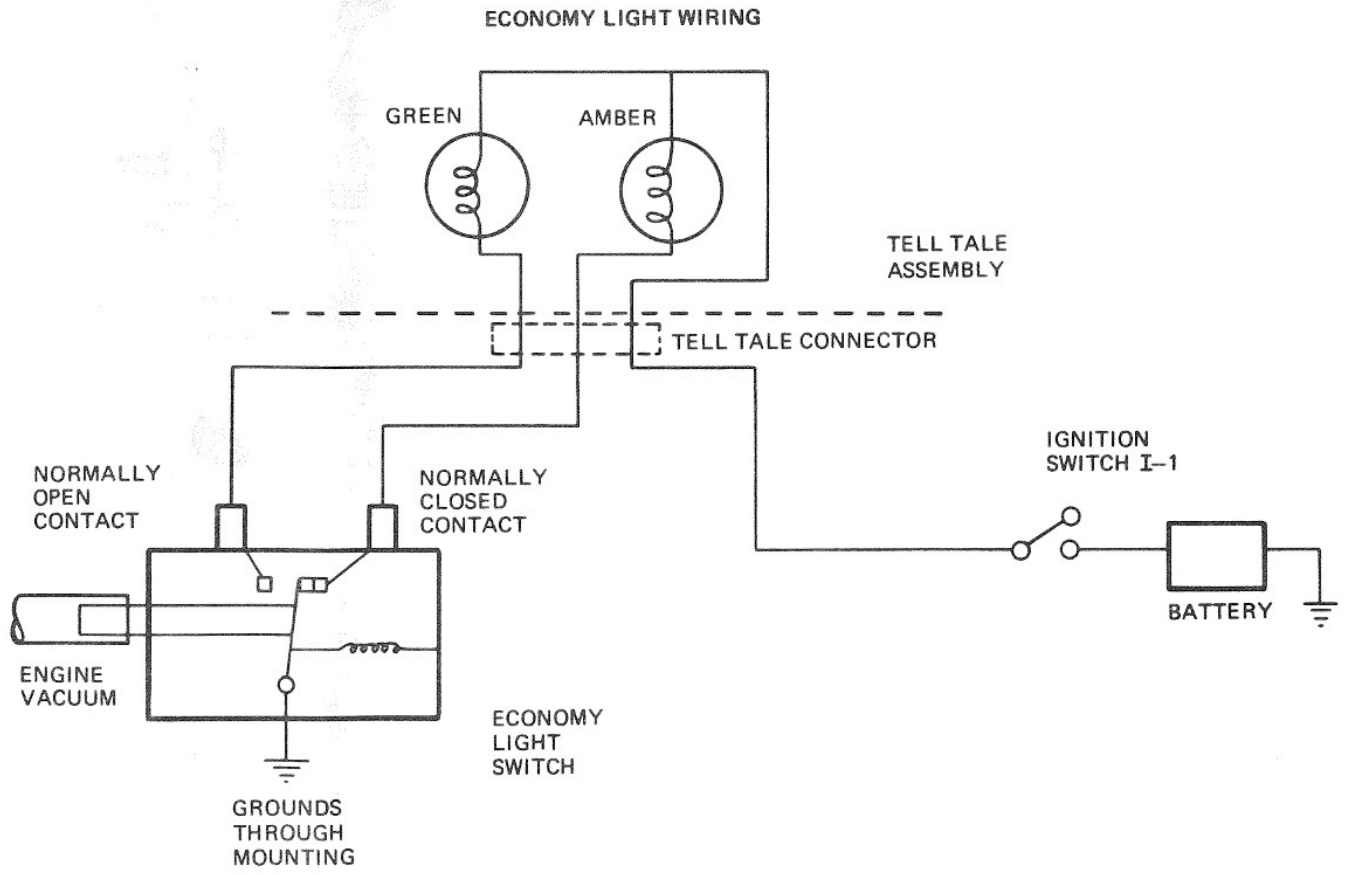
ECONOMY LIGHT WIRING

GREEN

AMBER

TELL TALE ASSEMBLY

TELL TALE CONNECTOR

NORMALLY OPEN CONTACT

NORMALLY CLOSED CONTACT

IGNITION SWITCH I–1

ENGINE VACUUM

BATTERY

ECONOMY LIGHT SWITCH

GROUNDS THROUGH MOUNTING